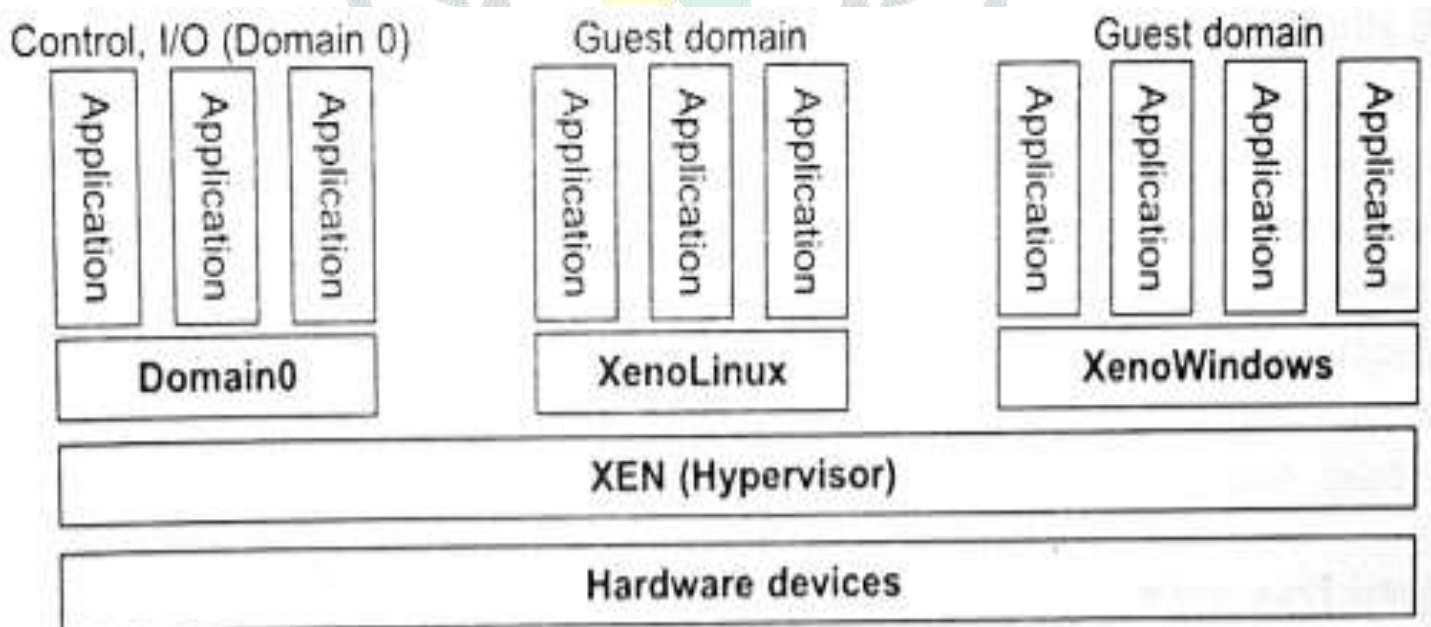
Control, I/O (Domain 0)

Application

Application

Application

Domain0

Guest domain

Application

Application

Application

XenoLinux

Guest domain

Application

Application

Application

Application

XenoWindows

XEN (Hypervisor)

Hardware devices